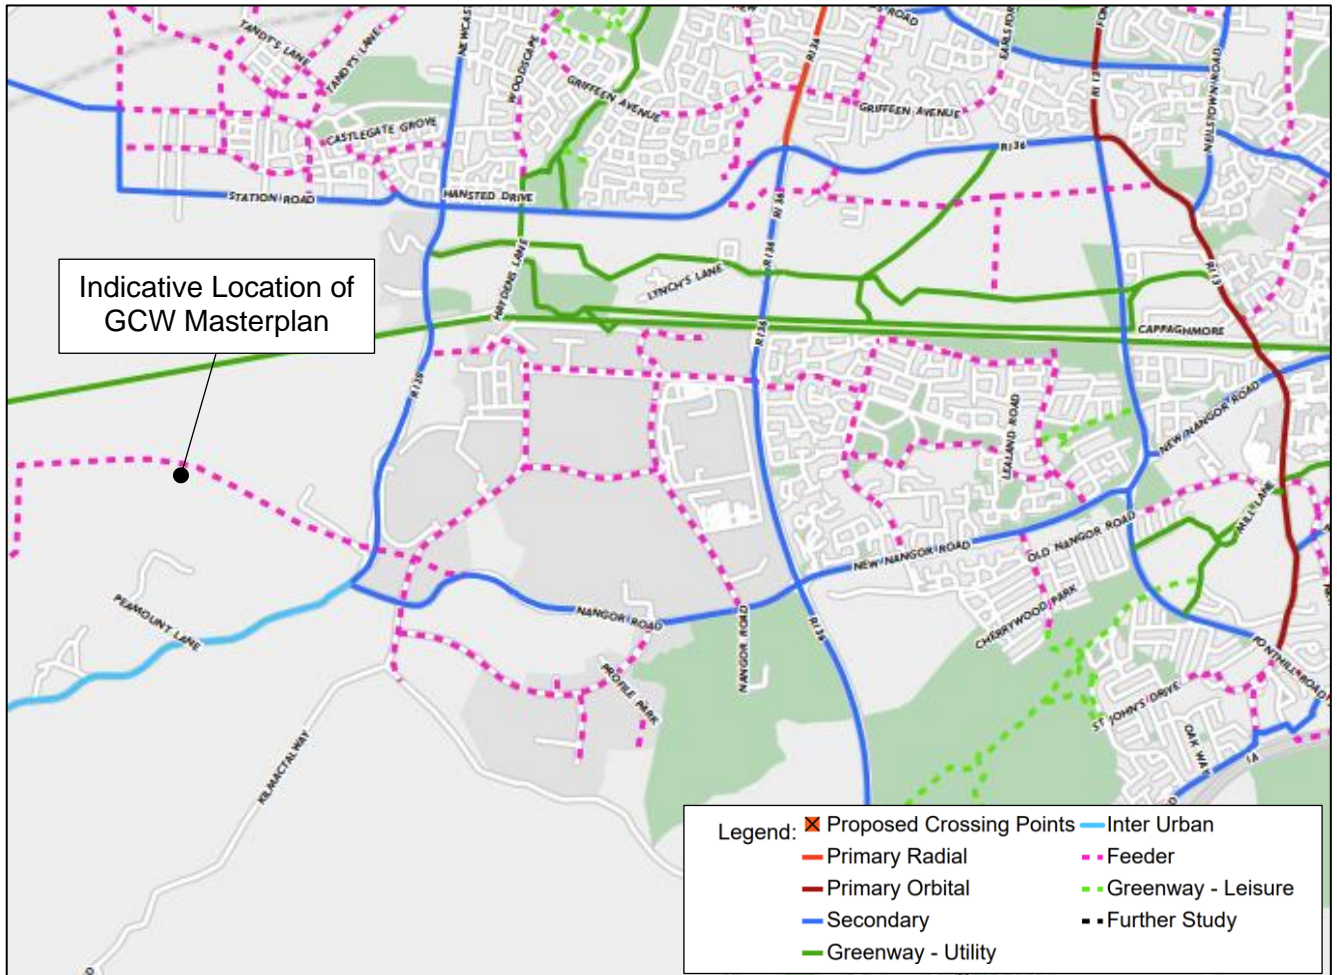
Indicative Location of GCW Masterplan

TANDY'S LANE
TANDY'S LANE
CASTLEGATE GROVE
STATION ROAD
HANSTED DRIVE
NEWCAS
WOODSCAPE
GRIFFEEN AVENUE
GRIFFEEN AVENUE
ROAD
EARLSFOR
R136
R136
R136
R136
R136
R120
R113
R113
MILLTOWN ROAD
LYNCH'S LANE
HAYDENS LANE
CAPPAGHMORE
NEW NANGOR ROAD
LEALAND ROAD
OLD NANGOR ROAD
NEW NANGOR ROAD
NANGOR ROAD
NANGOR ROAD
PROFILE PARK
CHERRYWOOD PARK
MILL LANE
FONTHILL ROAD
ST JOHN'S DRIVE
OAK WAY
PEAMOUNT LANE
KILMACTALWAY

Legend: Proposed Crossing Points
Primary Radial
Primary Orbital
Secondary
Greenway - Utility
Inter Urban
Feeder
Greenway - Leisure
Further Study